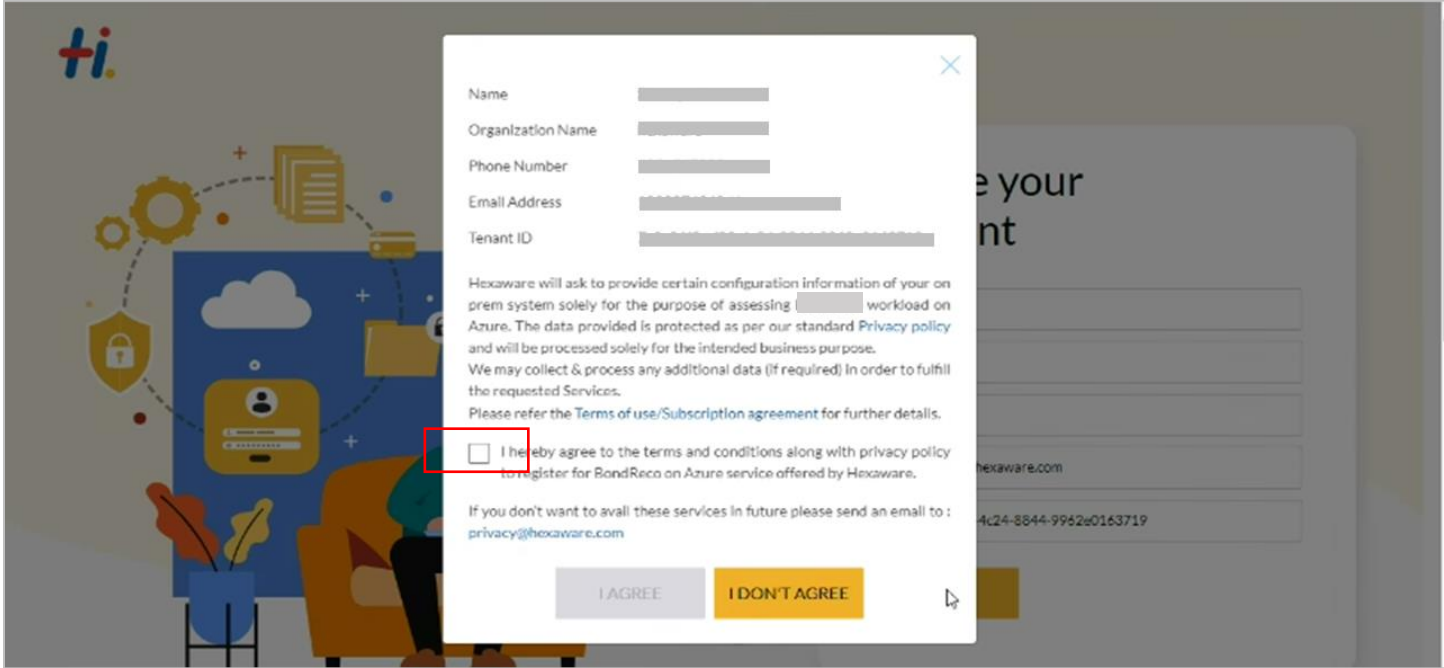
hi.

Name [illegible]

Organization Name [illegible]

Phone Number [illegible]

Email Address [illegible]

Tenant ID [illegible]

Hexaware will ask to provide certain configuration information of your on prem system solely for the purpose of assessing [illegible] workload on Azure. The data provided is protected as per our standard Privacy policy and will be processed solely for the intended business purpose.
We may collect & process any additional data (if required) in order to fulfill the requested Services.
Please refer the Terms of use/Subscription agreement for further details.

I hereby agree to the terms and conditions along with privacy policy to register for BondReco on Azure service offered by Hexaware.

If you don't want to avail these services in future please send an email to : privacy@hexaware.com

I AGREE
I DON'T AGREE

e your
nt

hexaware.com
4c24-8844-9962e0163719